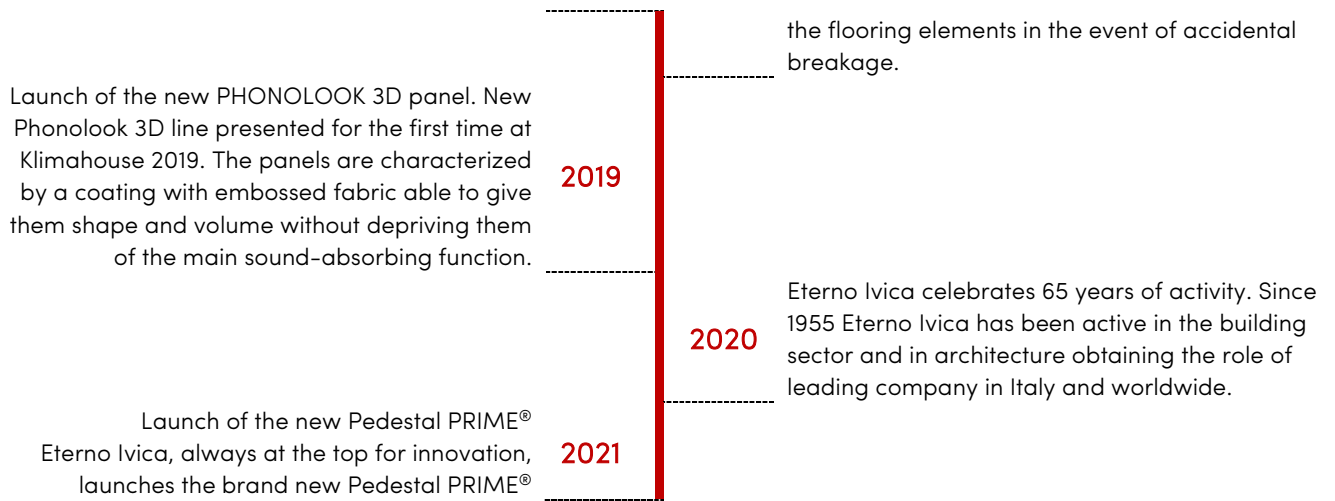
the flooring elements in the event of accidental breakage.

Launch of the new PHONOLOOK 3D panel. New Phonolook 3D line presented for the first time at Klimahouse 2019. The panels are characterized by a coating with embossed fabric able to give them shape and volume without depriving them of the main sound-absorbing function.

2019

2020

Eterno Ivica celebrates 65 years of activity. Since 1955 Eterno Ivica has been active in the building sector and in architecture obtaining the role of leading company in Italy and worldwide.

Launch of the new Pedestal PRIME® Eterno Ivica, always at the top for innovation, launches the brand new Pedestal PRIME®

2021